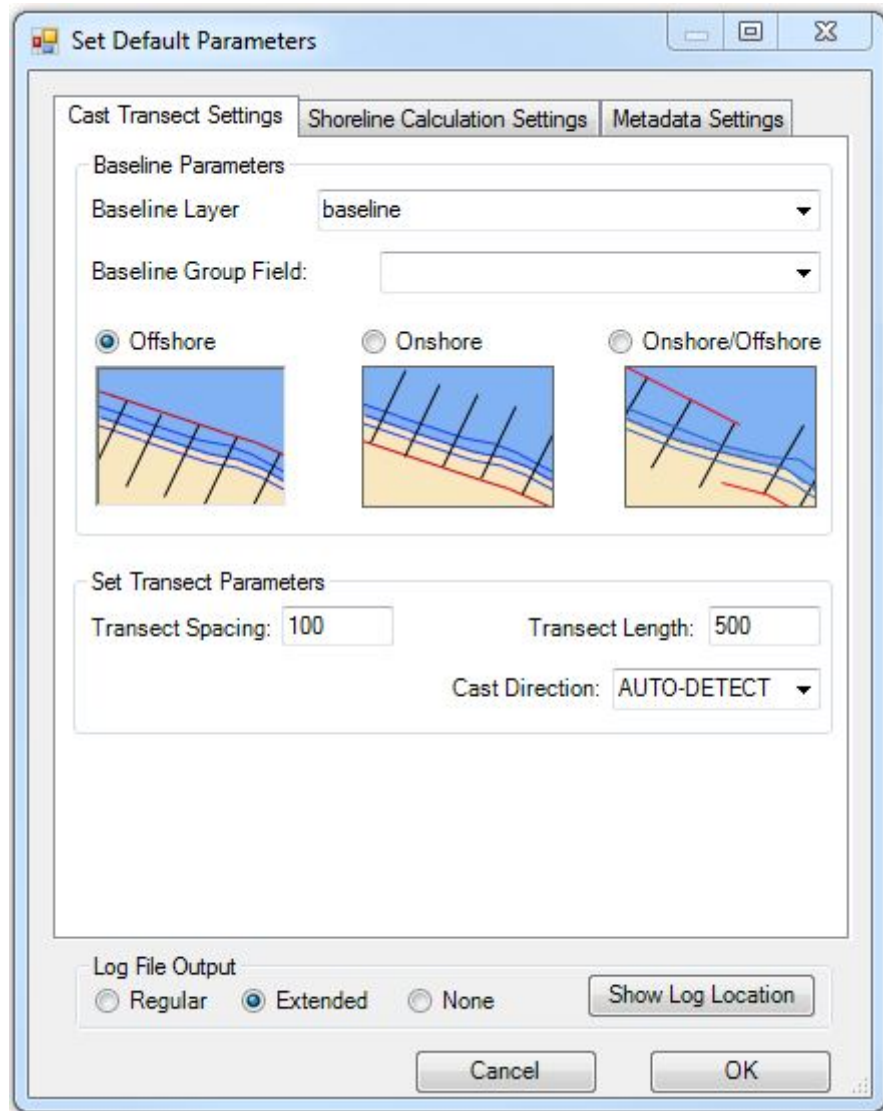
Set Default Parameters

Cast Transect Settings | Shoreline Calculation Settings | Metadata Settings

Baseline Parameters

Baseline Layer baseline

Baseline Group Field:

Offshore

Onshore

Onshore/Offshore

Set Transect Parameters

Transect Spacing: 100

Transect Length: 500

Cast Direction: AUTO-DETECT

Log File Output

Regular

Extended

None

Show Log Location

Cancel

OK